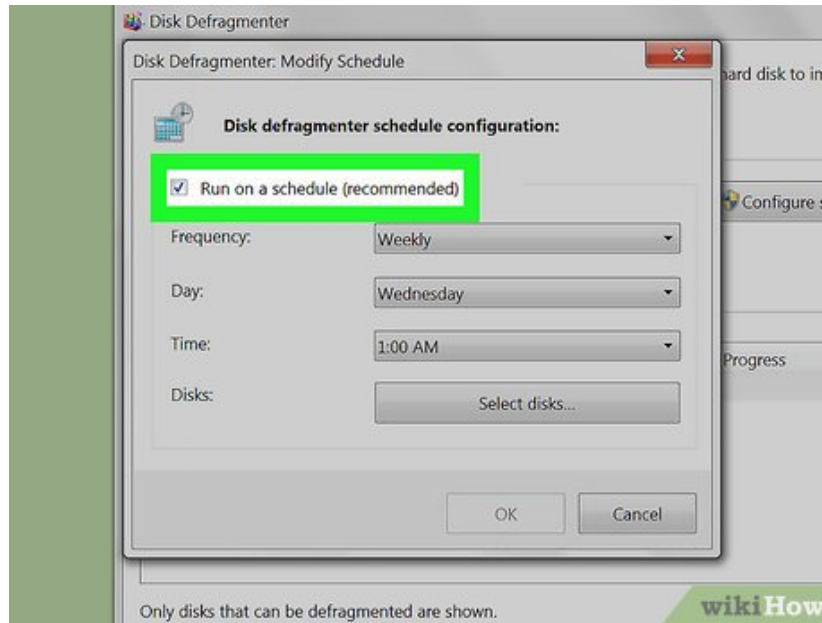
Disk Defragmenter

Disk Defragmenter: Modify Schedule

hard disk to in

Disk defragmenter schedule configuration:

Run on a schedule (recommended)

Configure s

Frequency: Weekly

Day: Wednesday

Time: 1:00 AM

Progress

Disks: Select disks...

OK

Cancel

Only disks that can be defragmented are shown.

wikiHow